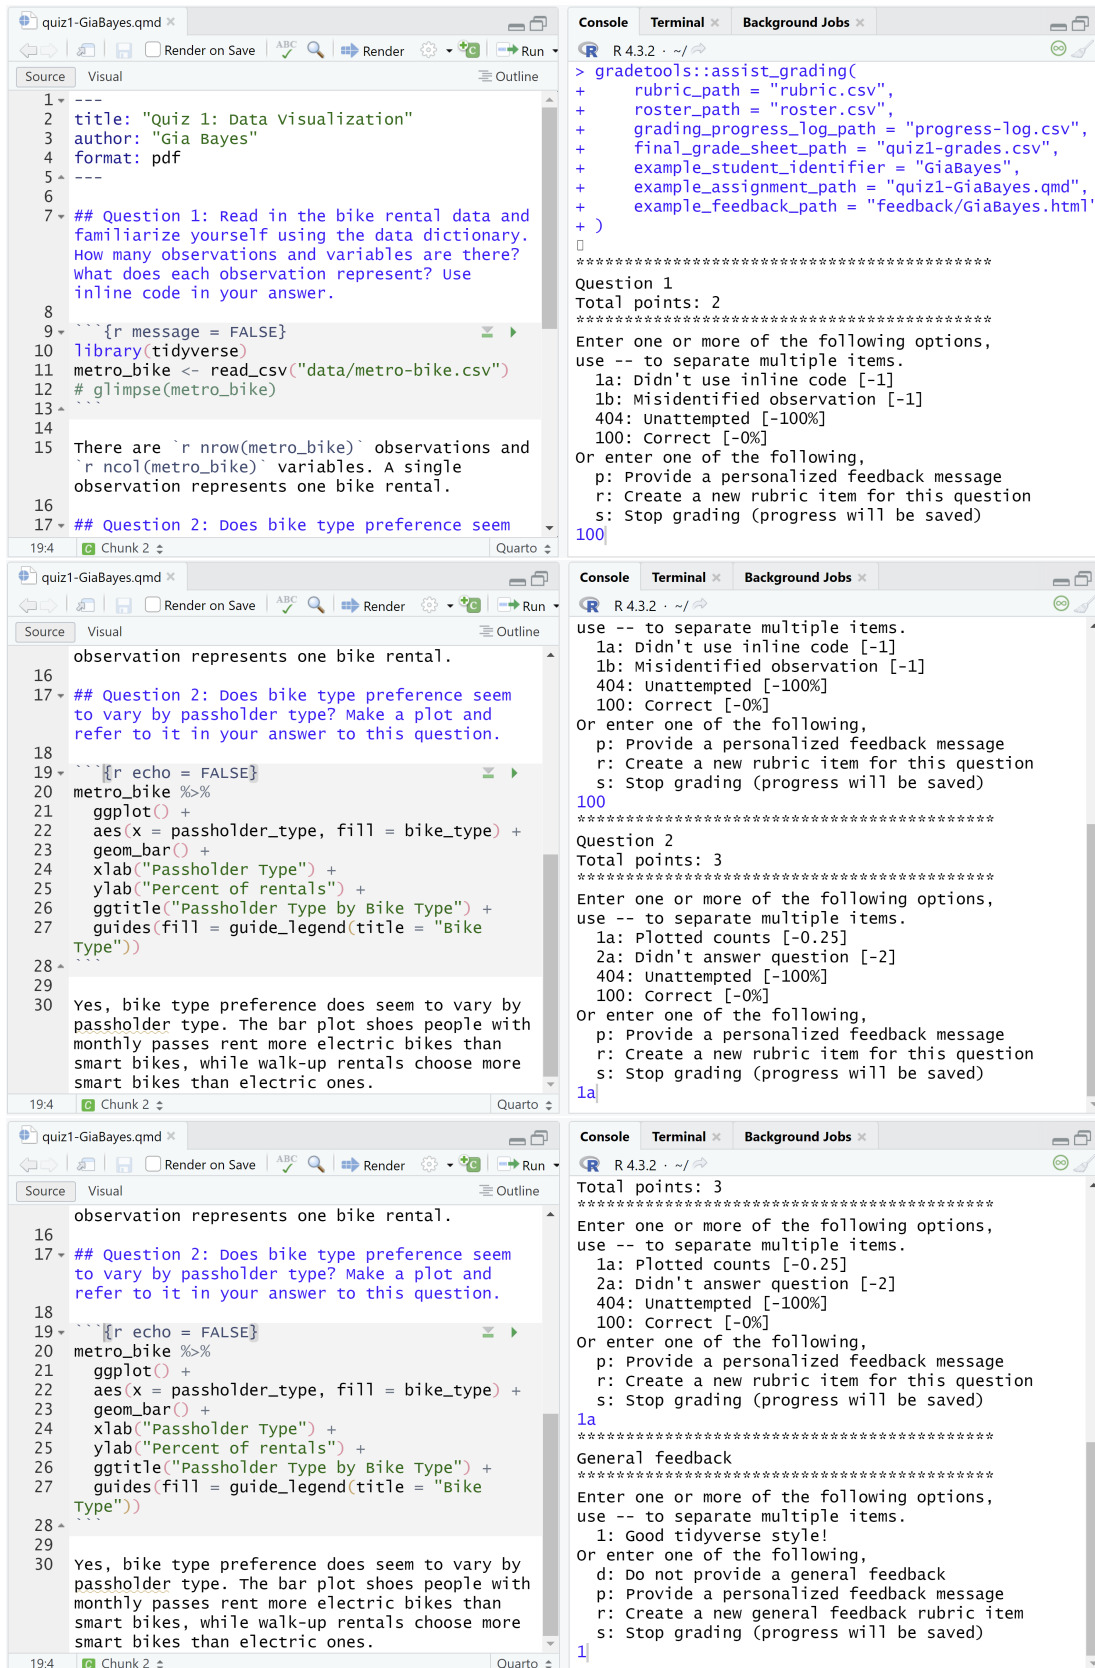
quiz1-GiaBayes.qmd ×

Render on Save   Render   Run

Source   Visual   Outline

1 ---
2 title: "Quiz 1: Data Visualization"
3 author: "Gia Bayes"
4 format: pdf
5 ---
6
7 ## Question 1: Read in the bike rental data and familiarize yourself using the data dictionary. How many observations and variables are there? What does each observation represent? Use inline code in your answer.
8
9 ```{r message = FALSE}
10 library(tidyverse)
11 metro_bike <- read_csv("data/metro-bike.csv")
12 # glimpse(metro_bike)
13 ```
14
15 There are `r nrow(metro_bike)` observations and `r ncol(metro_bike)` variables. A single observation represents one bike rental.
16
17 ## Question 2: Does bike type preference seem

19:4   Chunk 2   Quarto

Console   Terminal ×   Background Jobs ×

R 4.3.2 · ~/

> gradetools::assist_grading(
+     rubric_path = "rubric.csv",
+     roster_path = "roster.csv",
+     grading_progress_log_path = "progress-log.csv",
+     final_grade_sheet_path = "quiz1-grades.csv",
+     example_student_identifier = "GiaBayes",
+     example_assignment_path = "quiz1-GiaBayes.qmd",
+     example_feedback_path = "feedback/GiaBayes.html"
+ )

****************************************
Question 1
Total points: 2
****************************************
Enter one or more of the following options,
use -- to separate multiple items.
  1a: Didn't use inline code [-1]
  1b: Misidentified observation [-1]
  404: Unattempted [-100%]
  100: Correct [-0%]
Or enter one of the following,
  p: Provide a personalized feedback message
  r: Create a new rubric item for this question
  s: Stop grading (progress will be saved)
100

quiz1-GiaBayes.qmd ×

Render on Save   Render   Run

Source   Visual   Outline

observation represents one bike rental.
16
17 ## Question 2: Does bike type preference seem to vary by passholder type? Make a plot and refer to it in your answer to this question.
18
19 ```{r echo = FALSE}
20 metro_bike %>%
21   ggplot() +
22   aes(x = passholder_type, fill = bike_type) +
23   geom_bar() +
24   xlab("Passholder Type") +
25   ylab("Percent of rentals") +
26   ggtitle("Passholder Type by Bike Type") +
27   guides(fill = guide_legend(title = "Bike Type"))
28 ```
29
30 Yes, bike type preference does seem to vary by passholder type. The bar plot shoes people with monthly passes rent more electric bikes than smart bikes, while walk-up rentals choose more smart bikes than electric ones.

19:4   Chunk 2   Quarto

Console   Terminal ×   Background Jobs ×

R 4.3.2 · ~/

use -- to separate multiple items.
  1a: Didn't use inline code [-1]
  1b: Misidentified observation [-1]
  404: Unattempted [-100%]
  100: Correct [-0%]
Or enter one of the following,
  p: Provide a personalized feedback message
  r: Create a new rubric item for this question
  s: Stop grading (progress will be saved)
100
****************************************
Question 2
Total points: 3
****************************************
Enter one or more of the following options,
use -- to separate multiple items.
  1a: Plotted counts [-0.25]
  2a: Didn't answer question [-2]
  404: Unattempted [-100%]
  100: Correct [-0%]
Or enter one of the following,
  p: Provide a personalized feedback message
  r: Create a new rubric item for this question
  s: Stop grading (progress will be saved)
1a

quiz1-GiaBayes.qmd ×

Render on Save   Render   Run

Source   Visual   Outline

observation represents one bike rental.
16
17 ## Question 2: Does bike type preference seem to vary by passholder type? Make a plot and refer to it in your answer to this question.
18
19 ```{r echo = FALSE}
20 metro_bike %>%
21   ggplot() +
22   aes(x = passholder_type, fill = bike_type) +
23   geom_bar() +
24   xlab("Passholder Type") +
25   ylab("Percent of rentals") +
26   ggtitle("Passholder Type by Bike Type") +
27   guides(fill = guide_legend(title = "Bike Type"))
28 ```
29
30 Yes, bike type preference does seem to vary by passholder type. The bar plot shoes people with monthly passes rent more electric bikes than smart bikes, while walk-up rentals choose more smart bikes than electric ones.

19:4   Chunk 2   Quarto

Console   Terminal ×   Background Jobs ×

R 4.3.2 · ~/

Total points: 3
****************************************
Enter one or more of the following options,
use -- to separate multiple items.
  1a: Plotted counts [-0.25]
  2a: Didn't answer question [-2]
  404: Unattempted [-100%]
  100: Correct [-0%]
Or enter one of the following,
  p: Provide a personalized feedback message
  r: Create a new rubric item for this question
  s: Stop grading (progress will be saved)
1a
****************************************
General feedback
****************************************
Enter one or more of the following options,
use -- to separate multiple items.
  1: Good tidyverse style!
Or enter one of the following,
  d: Do not provide a general feedback
  p: Provide a personalized feedback message
  r: Create a new general feedback rubric item
  s: Stop grading (progress will be saved)
1